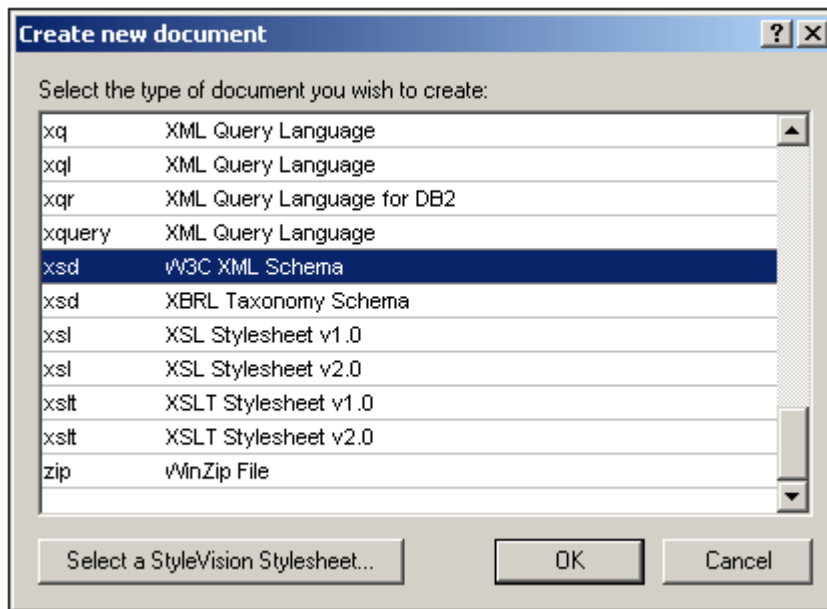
Create new document

?

X

Select the type of document you wish to create:

| | |
|---|---|
| xq | XML Query Language |
| xql | XML Query Language |
| xqr | XML Query Language for DB2 |
| xquery | XML Query Language |
| xsd | W3C XML Schema |
| xsd | XBRL Taxonomy Schema |
| xsl | XSL Stylesheet v1.0 |
| xsl | XSL Stylesheet v2.0 |
| xslt | XSLT Stylesheet v1.0 |
| xslt | XSLT Stylesheet v2.0 |
| zip | WinZip File |

Select a StyleVision Stylesheet...

OK

Cancel